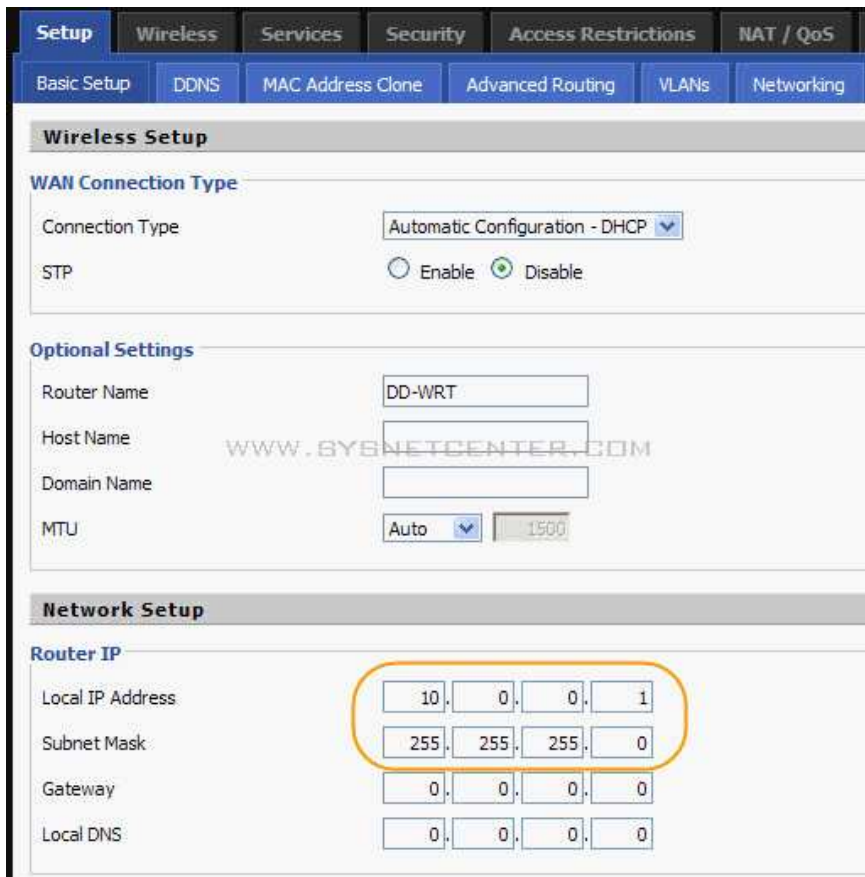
Setup Wireless Services Security Access Restrictions NAT / QoS

Basic Setup DDNS MAC Address Clone Advanced Routing VLANs Networking

Wireless Setup

WAN Connection Type

Connection Type Automatic Configuration - DHCP

STP Enable Disable

Optional Settings

Router Name DD-WRT

Host Name

WWW.SYSNETCENTER.COM

Domain Name

MTU Auto 1500

Network Setup

Router IP

Local IP Address 10. 0. 0. 1

Subnet Mask 255. 255. 255. 0

Gateway 0. 0. 0. 0

Local DNS 0. 0. 0. 0